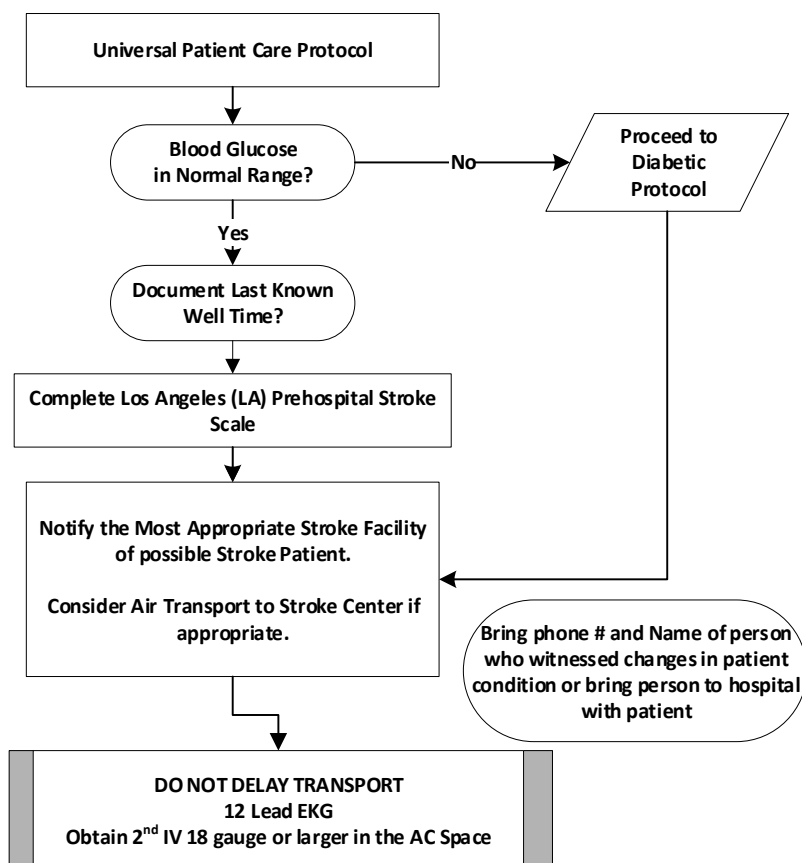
Universal Patient Care Protocol

Blood Glucose in Normal Range?

No

Proceed to Diabetic Protocol

Yes

Document Last Known Well Time?

Complete Los Angeles (LA) Prehospital Stroke Scale

Notify the Most Appropriate Stroke Facility of possible Stroke Patient.

Consider Air Transport to Stroke Center if appropriate.

Bring phone # and Name of person who witnessed changes in patient condition or bring person to hospital with patient

DO NOT DELAY TRANSPORT
12 Lead EKG
Obtain 2$^{nd}$ IV 18 gauge or larger in the AC Space